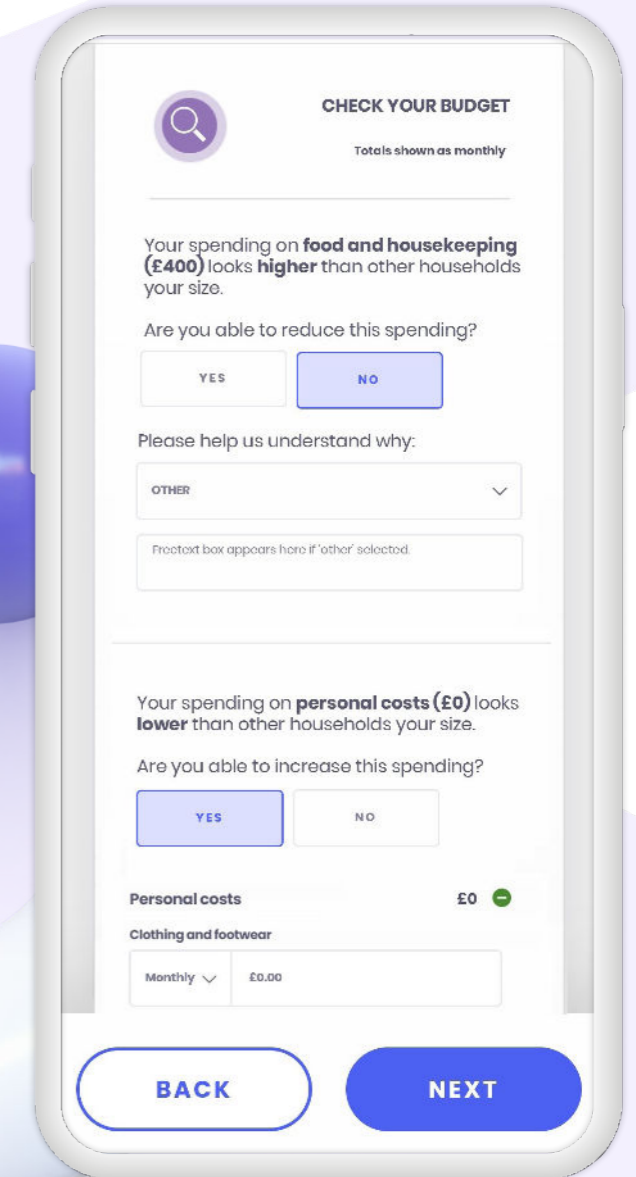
CHECK YOUR BUDGET

Totals shown as monthly

Your spending on **food and housekeeping (£400)** looks **higher** than other households your size.

Are you able to reduce this spending?

YES

NO

Please help us understand why:

OTHER

Freetext box appears here if 'other' selected.

Your spending on **personal costs (£0)** looks **lower** than other households your size.

Are you able to increase this spending?

YES

NO

Personal costs

£0

Clothing and footwear

Monthly

£0.00

BACK

NEXT